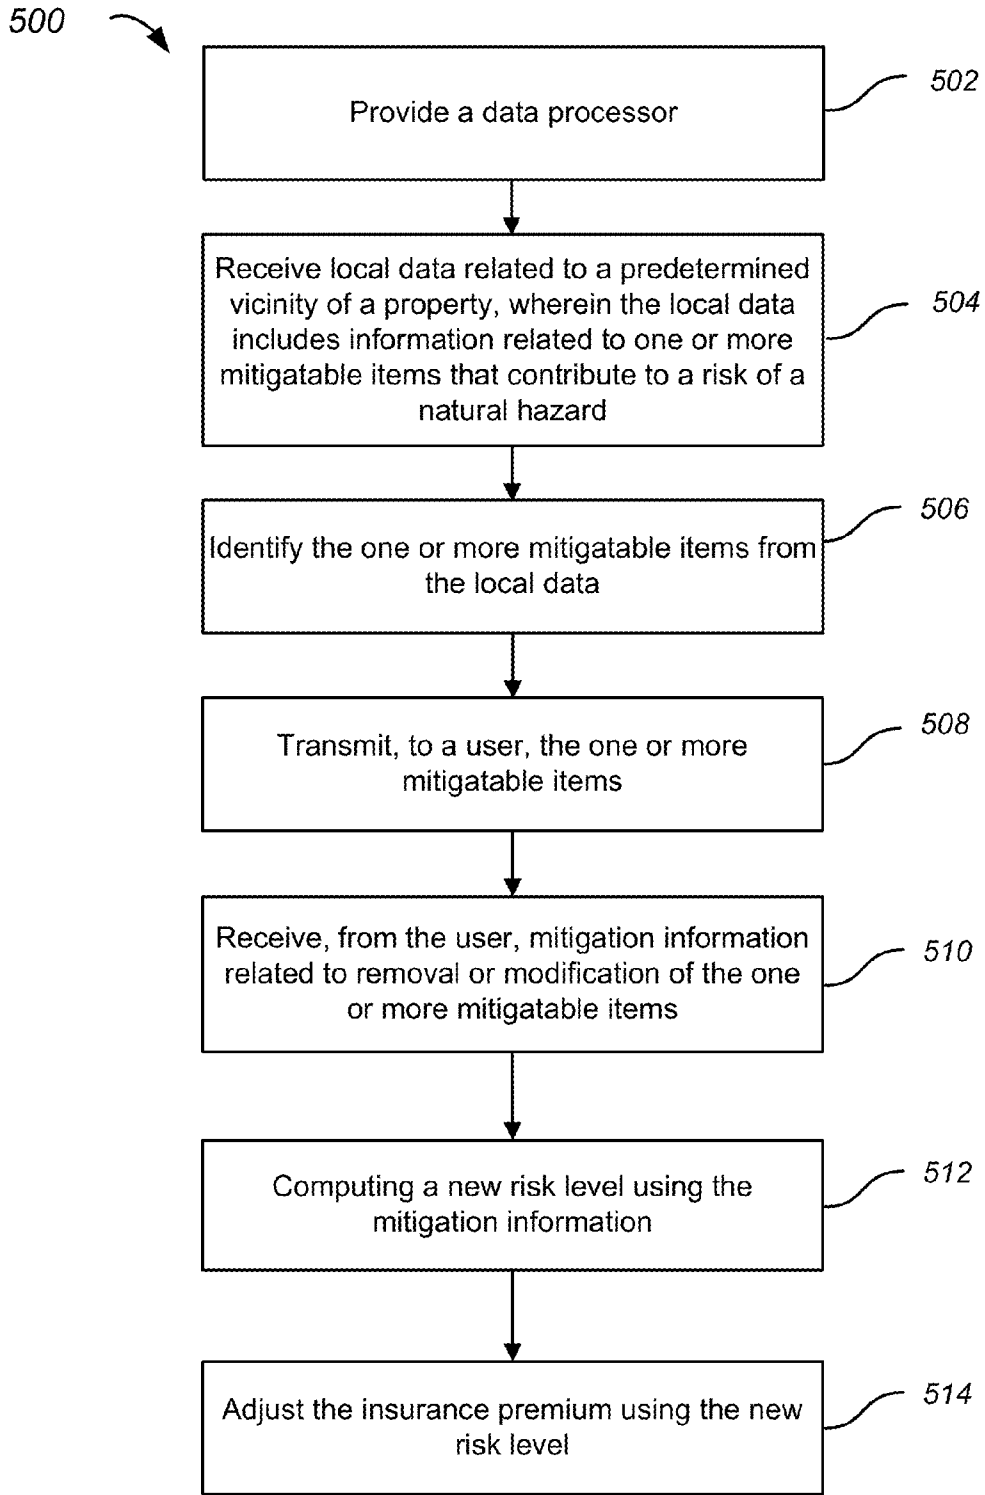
500

Provide a data processor

502

Receive local data related to a predetermined vicinity of a property, wherein the local data includes information related to one or more mitigatable items that contribute to a risk of a natural hazard

504

Identify the one or more mitigatable items from the local data

506

Transmit, to a user, the one or more mitigatable items

508

Receive, from the user, mitigation information related to removal or modification of the one or more mitigatable items

510

Computing a new risk level using the mitigation information

512

Adjust the insurance premium using the new risk level

514